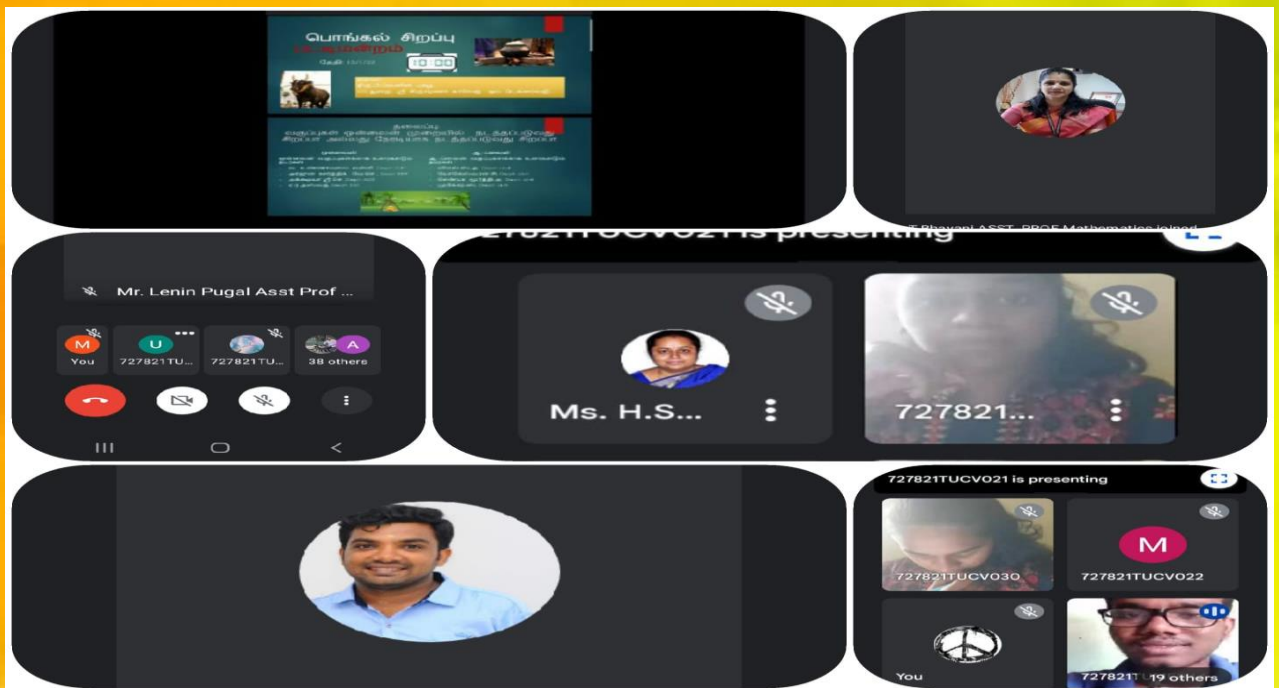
பொங்கல் சிறப்பு

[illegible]

10:00

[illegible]

T Bhavani ASST. PROF Mathematics joined

727821TUCV021 is presenting

Mr. Lenin Pugal Asst Prof ...

M
You

U
727821TU...

727821TU...

A
38 others

Ms. H.S...

727821...

727821TUCV021 is presenting

727821TUCV030

M
727821TUCV022

You

727821TU 19 others